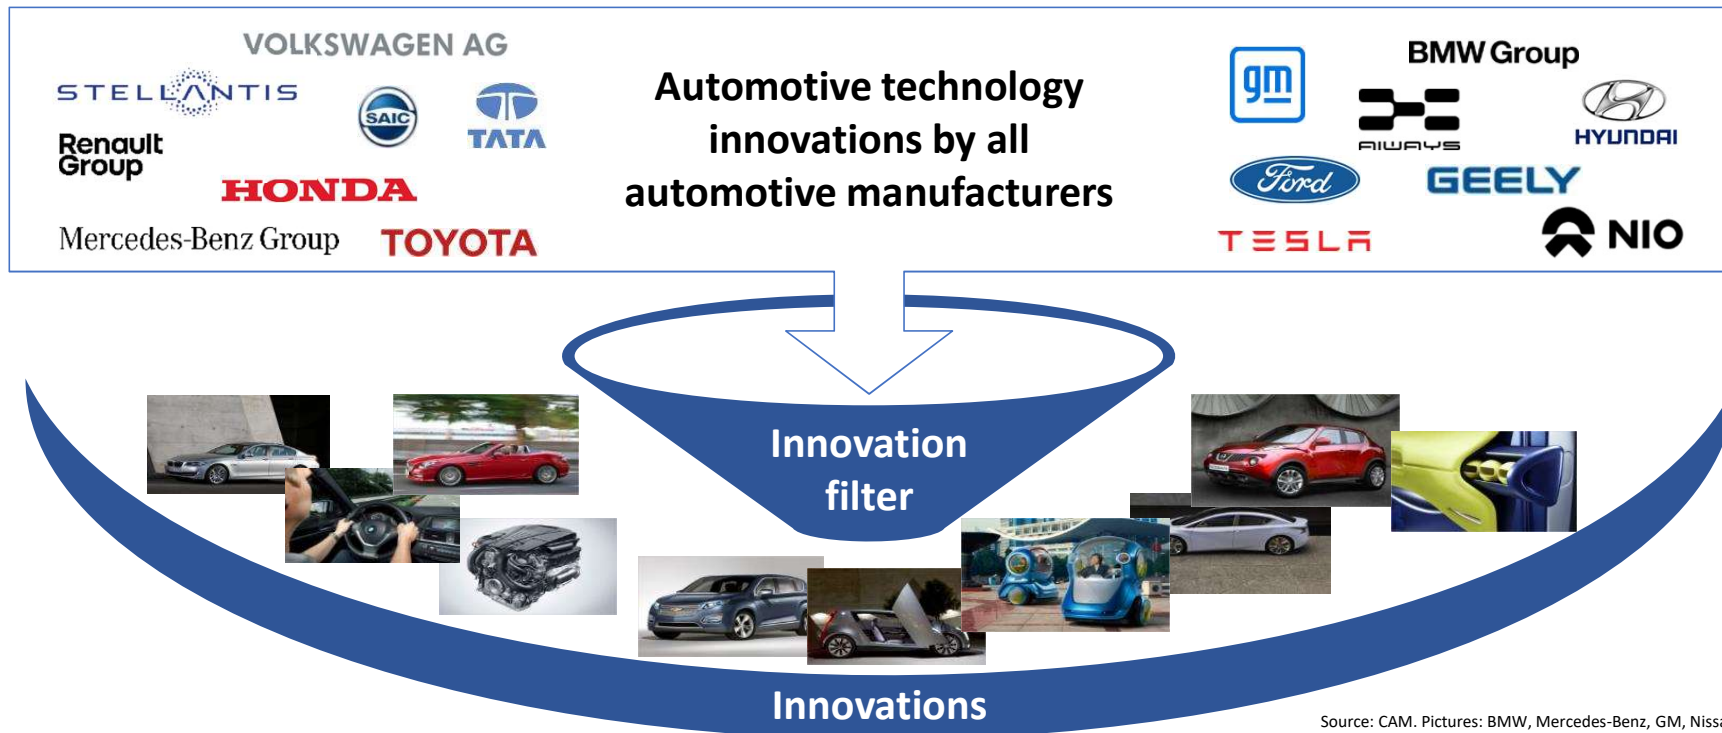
VOLKSWAGEN AG

STELLANTIS

SAIC

TATA

Renault Group

HONDA

Mercedes-Benz Group

TOYOTA

Automotive technology innovations by all automotive manufacturers

gm

BMW Group

AIWAYS

HYUNDAI

Ford

GEELY

TESLA

NIO

Innovation filter

Innovations

Source: CAM. Pictures: BMW, Mercedes-Benz, GM, Niss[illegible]